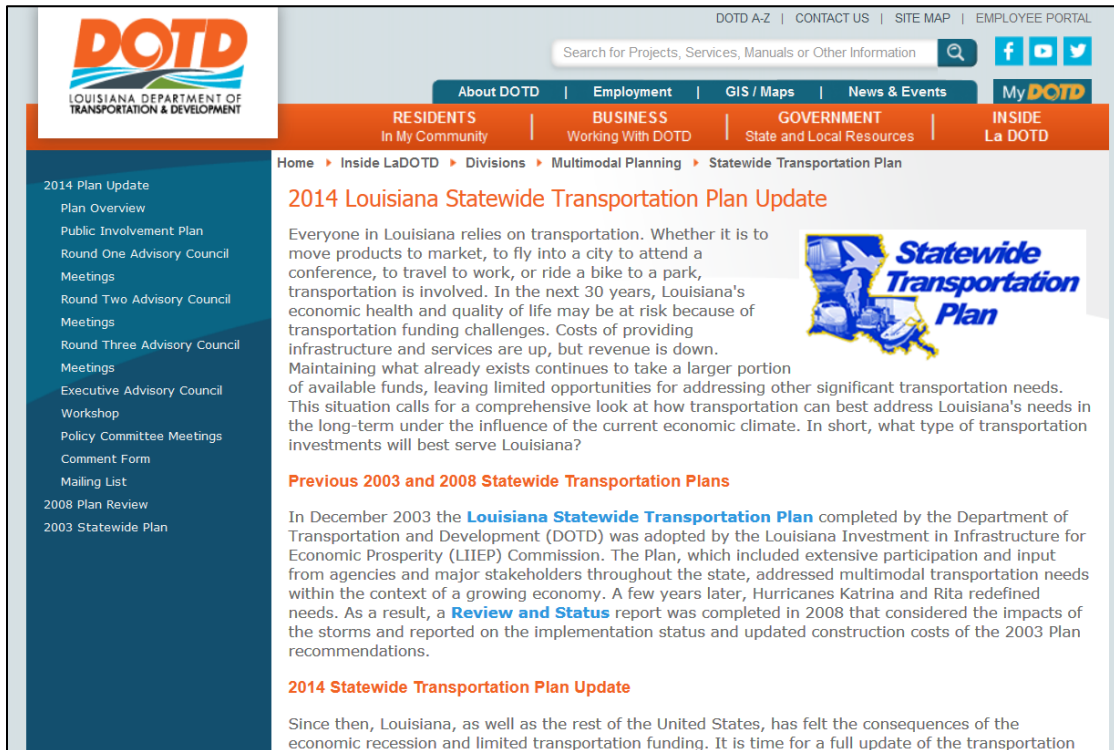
DOTD
LOUISIANA DEPARTMENT OF TRANSPORTATION & DEVELOPMENT

DOTD A-Z | CONTACT US | SITE MAP | EMPLOYEE PORTAL

Search for Projects, Services, Manuals or Other Information

About DOTD | Employment | GIS / Maps | News & Events

My DOTD

RESIDENTS In My Community
BUSINESS Working With DOTD
GOVERNMENT State and Local Resources
INSIDE La DOTD

Home ▸ Inside LaDOTD ▸ Divisions ▸ Multimodal Planning ▸ Statewide Transportation Plan

2014 Plan Update
Plan Overview
Public Involvement Plan
Round One Advisory Council Meetings
Round Two Advisory Council Meetings
Round Three Advisory Council Meetings
Executive Advisory Council Workshop
Policy Committee Meetings
Comment Form
Mailing List
2008 Plan Review
2003 Statewide Plan

2014 Louisiana Statewide Transportation Plan Update

Statewide Transportation Plan

Everyone in Louisiana relies on transportation. Whether it is to move products to market, to fly into a city to attend a conference, to travel to work, or ride a bike to a park, transportation is involved. In the next 30 years, Louisiana's economic health and quality of life may be at risk because of transportation funding challenges. Costs of providing infrastructure and services are up, but revenue is down. Maintaining what already exists continues to take a larger portion of available funds, leaving limited opportunities for addressing other significant transportation needs. This situation calls for a comprehensive look at how transportation can best address Louisiana's needs in the long-term under the influence of the current economic climate. In short, what type of transportation investments will best serve Louisiana?

Previous 2003 and 2008 Statewide Transportation Plans

In December 2003 the Louisiana Statewide Transportation Plan completed by the Department of Transportation and Development (DOTD) was adopted by the Louisiana Investment in Infrastructure for Economic Prosperity (LIIEP) Commission. The Plan, which included extensive participation and input from agencies and major stakeholders throughout the state, addressed multimodal transportation needs within the context of a growing economy. A few years later, Hurricanes Katrina and Rita redefined needs. As a result, a Review and Status report was completed in 2008 that considered the impacts of the storms and reported on the implementation status and updated construction costs of the 2003 Plan recommendations.

2014 Statewide Transportation Plan Update

Since then, Louisiana, as well as the rest of the United States, has felt the consequences of the economic recession and limited transportation funding. It is time for a full update of the transportation